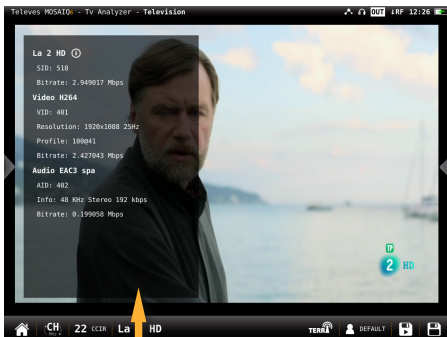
Televes MOSAIQ6 - Tv Analyzer - Television

OUT RF 12:26

La 2 HD

SID: 510

Bitrate: 2.949017 Mbps

Video H264

VID: 401

Resolution: 1920x1088 25Hz

Profile: 100@41

Bitrate: 2.427043 Mbps

Audio EAC3 spa

AID: 402

Info: 48 KHz Stereo 192 kbps

Bitrate: 0.199058 Mbps

TP

2 HD

CH 22 CCIR La 2 HD

TERRA

DEFAULT